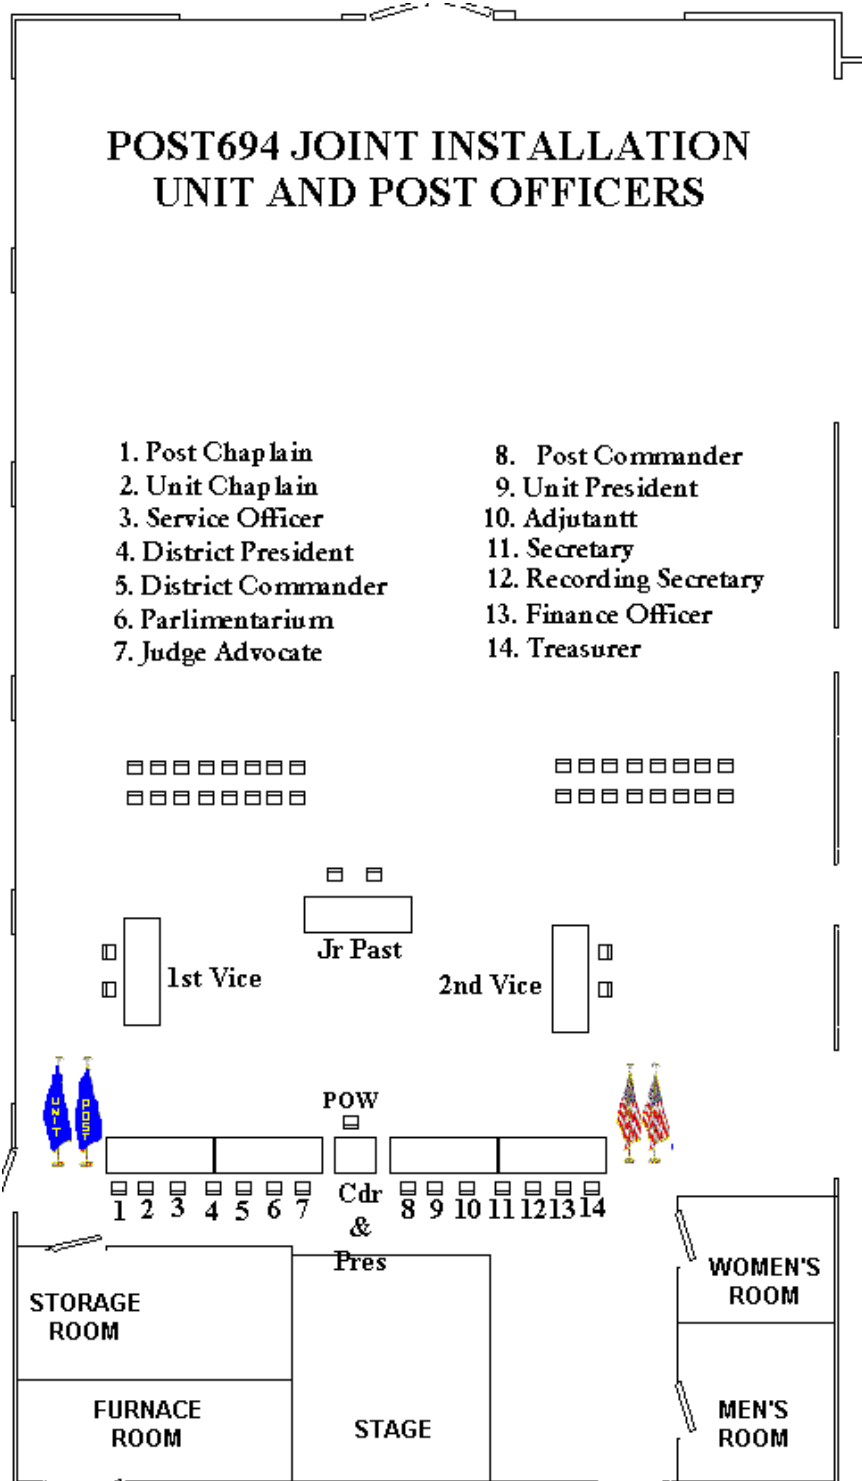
POST694 JOINT INSTALLATION
UNIT AND POST OFFICERS

1. Post Chaplain
2. Unit Chaplain
3. Service Officer
4. District President
5. District Commander
6. Parlimentarium
7. Judge Advocate

8. Post Commander
9. Unit President
10. Adjutantt
11. Secretary
12. Recording Secretary
13. Finance Officer
14. Treasurer

Jr Past

1st Vice

2nd Vice

UNIT

POST

POW

1 2 3 4 5 6 7

Cdr
&
Pres

8 9 10 11 12 13 14

WOMEN'S ROOM

STORAGE ROOM

FURNACE ROOM

STAGE

MEN'S ROOM